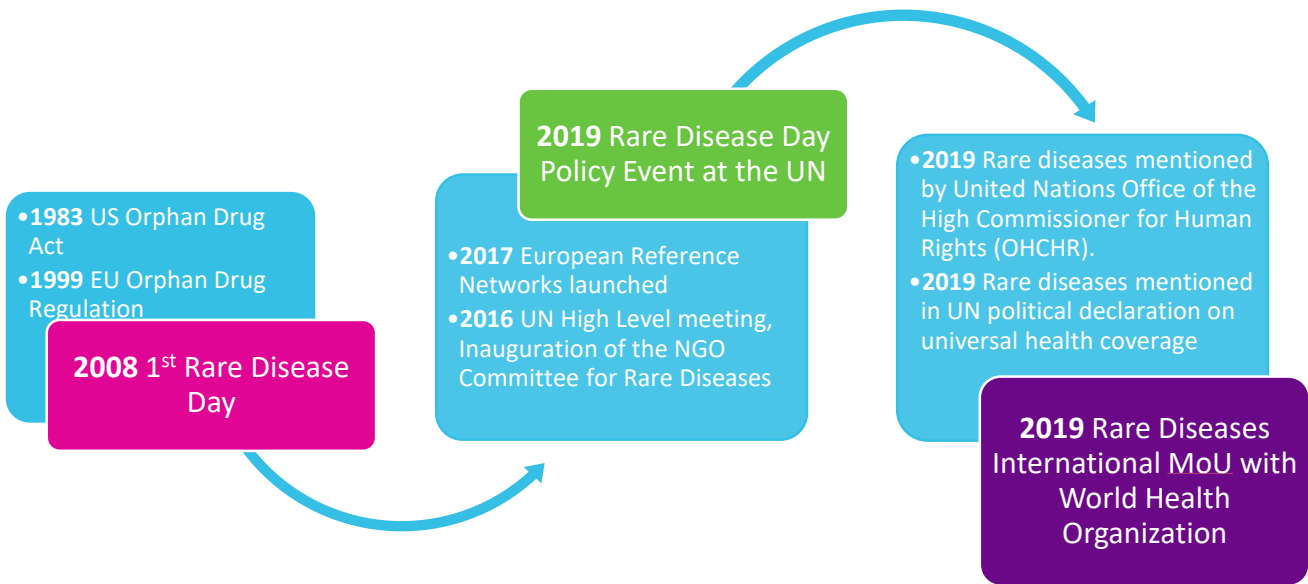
•1983 US Orphan Drug Act
•1999 EU Orphan Drug Regulation

2008 1$^{st}$ Rare Disease Day

2019 Rare Disease Day Policy Event at the UN

•2017 European Reference Networks launched
•2016 UN High Level meeting, Inauguration of the NGO Committee for Rare Diseases

•2019 Rare diseases mentioned by United Nations Office of the High Commissioner for Human Rights (OHCHR).
•2019 Rare diseases mentioned in UN political declaration on universal health coverage

2019 Rare Diseases International MoU with World Health Organization